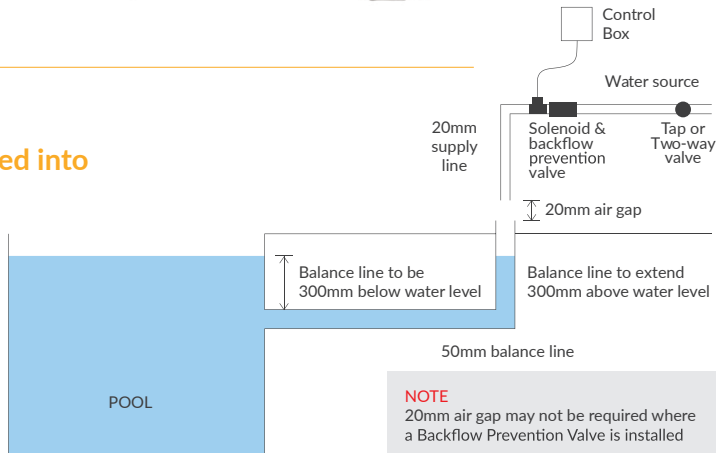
ed into

Control Box

Water source

20mm supply line

Solenoid & backflow prevention valve

Tap or Two-way valve

20mm air gap

Balance line to be 300mm below water level

Balance line to extend 300mm above water level

50mm balance line

POOL

NOTE
20mm air gap may not be required where a Backflow Prevention Valve is installed